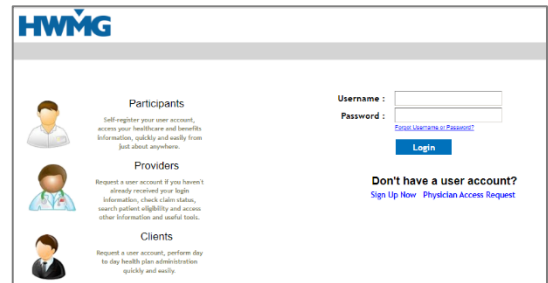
HWMG

Participants

Self-register your user account, access your healthcare and benefits information, quickly and easily from just about anywhere.

Providers

Request a user account if you haven't already received your login information, check claim status, search patient eligibility and access other information and useful tools.

Clients

Request a user account, perform day to day health plan administration quickly and easily.

Username :

Password :

Forgot Username or Password?

Login

Don't have a user account?

Sign Up Now Physician Access Request